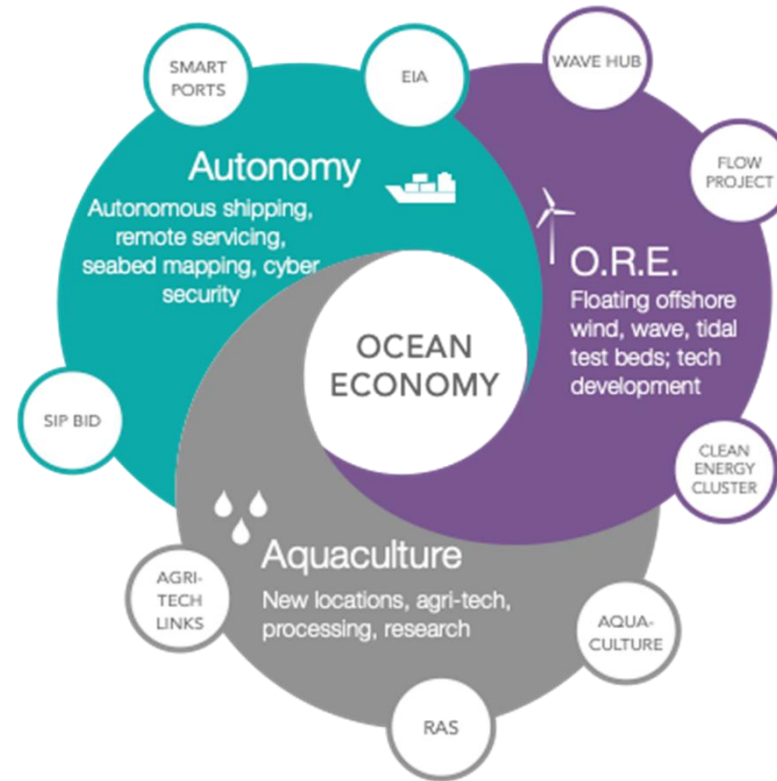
SMART PORTS

EIA

WAVE HUB

FLOW PROJECT

Autonomy

Autonomous shipping, remote servicing, seabed mapping, cyber security

O.R.E.

Floating offshore wind, wave, tidal test beds; tech development

OCEAN ECONOMY

SIP BID

CLEAN ENERGY CLUSTER

Aquaculture

New locations, agri-tech, processing, research

AGRI-TECH LINKS

AQUA-CULTURE

RAS